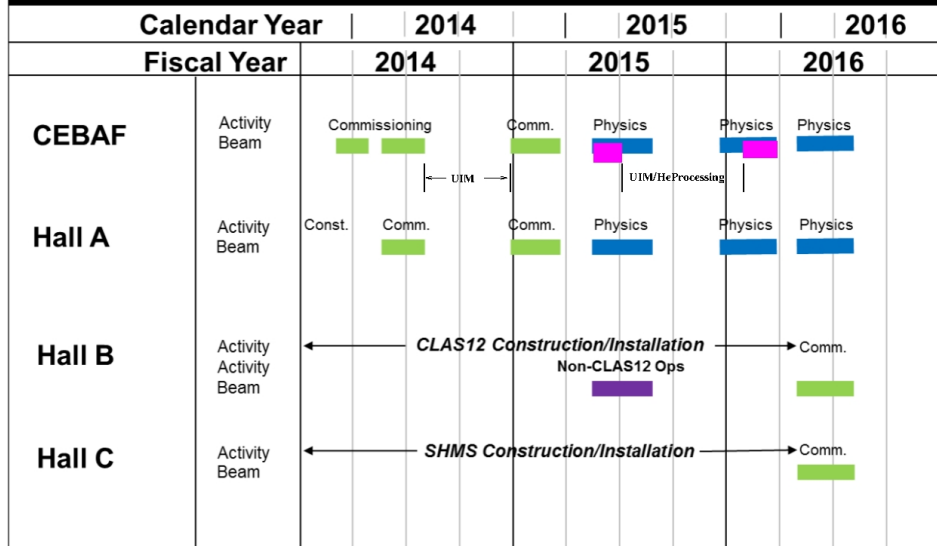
| Calendar Year | 2014 | 2015 | 2016 |
|---|---|---|---|
| Fiscal Year | 2014 | 2015 | 2016 |

CEBAF
Activity
Beam
Commissioning
Comm.
Physics
Physics
Physics
UIM
UIM/HeProcessing

Hall A
Activity
Beam
Const.
Comm.
Comm.
Physics
Physics
Physics

Hall B
Activity
Activity
Beam
CLAS12 Construction/Installation
Comm.
Non-CLAS12 Ops

Hall C
Activity
Beam
SHMS Construction/Installation
Comm.